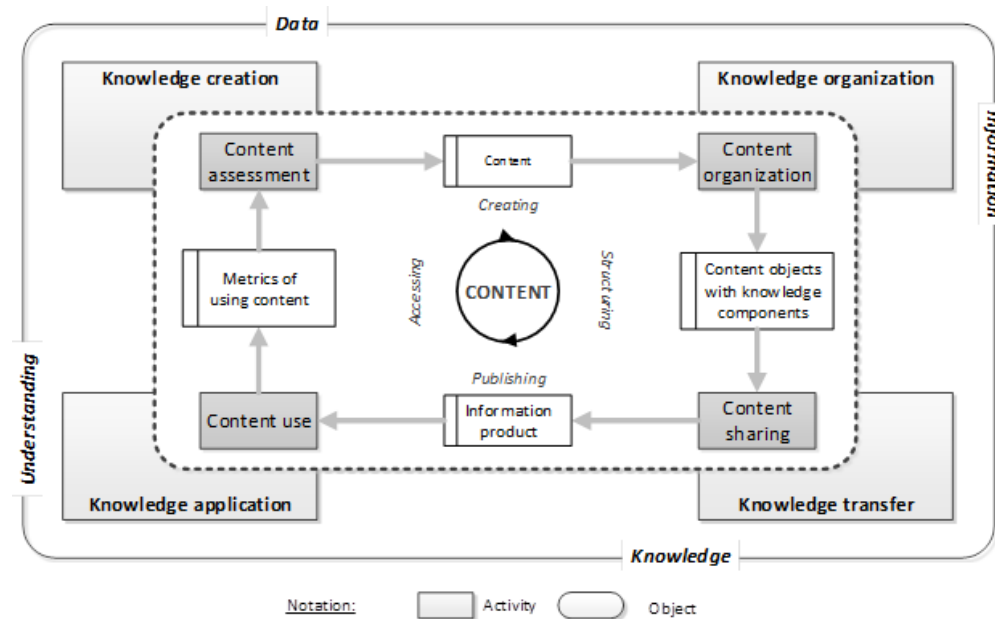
Data

Information

Knowledge

Understanding

Knowledge creation

Knowledge organization

Knowledge application

Knowledge transfer

Content assessment

Content

Content organization

Creating

Metrics of using content

Accessing

CONTENT

Structuring

Content objects with knowledge components

Publishing

Content use

Information product

Content sharing

Notation: Activity Object